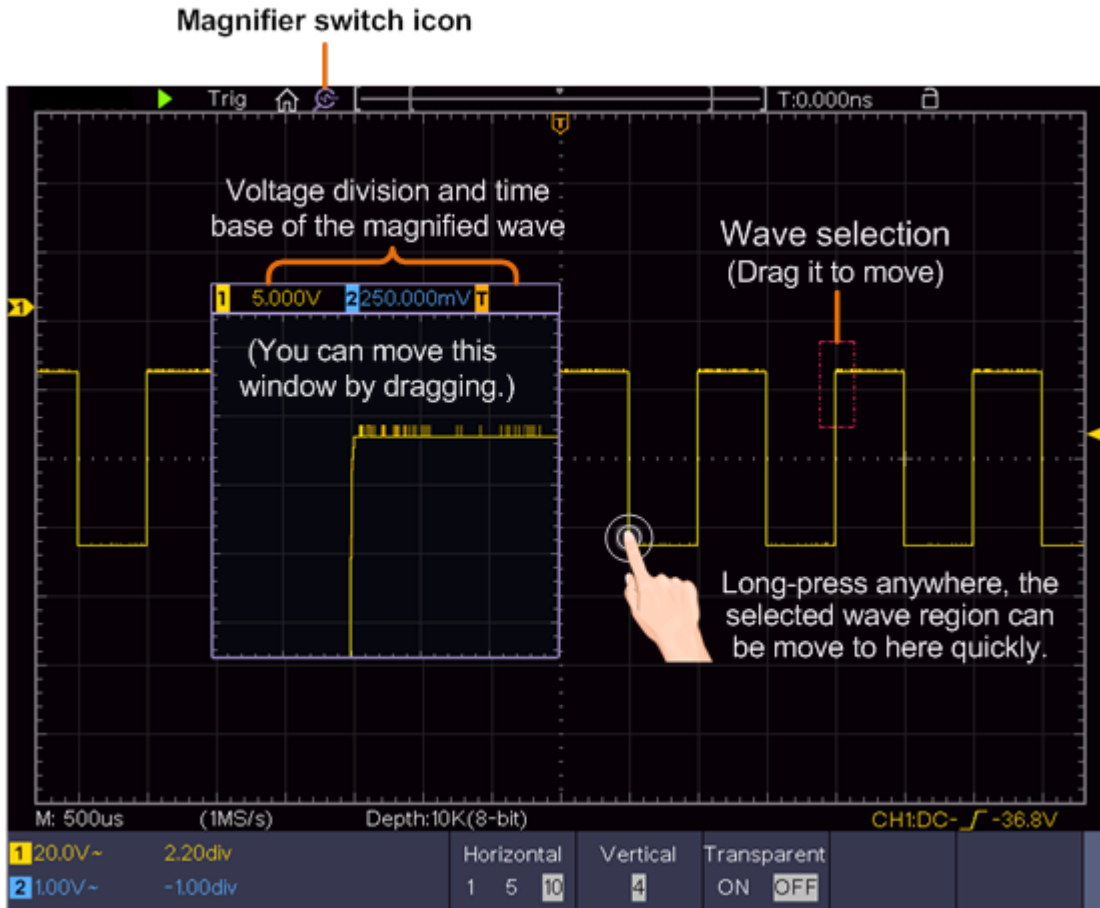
Magnifier switch icon

Trig

T:0.000ns

T

Voltage division and time base of the magnified wave

1 5.000V 2 250.000mV T

(You can move this window by dragging.)

Wave selection
(Drag it to move)

1

Long-press anywhere, the selected wave region can be move to here quickly.

M: 500us (1MS/s) Depth:10K(8-bit) CH1:DC- -36.8V

| 1 20.0V~ | 2.20div | Horizontal | Vertical | Transparent |
|---|---|---|---|---|
| 2 1.00V~ | -1.00div | 1 5 10 | 4 | ON OFF |